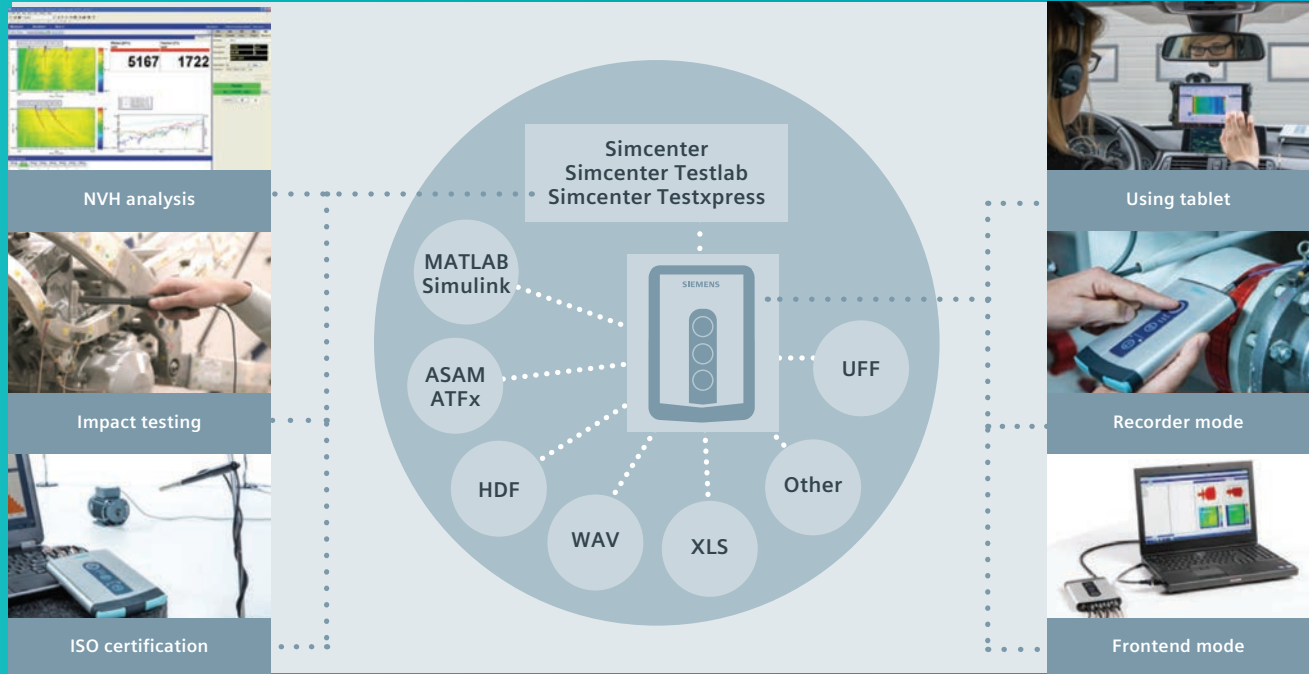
5167 1722

NVH analysis

Impact testing

ISO certification

Simcenter
Simcenter Testlab
Simcenter Testxpress

MATLAB
Simulink

ASAM
ATFx

SIEMENS

UFF

HDF

WAV

XLS

Other

Using tablet

Recorder mode

Frontend mode